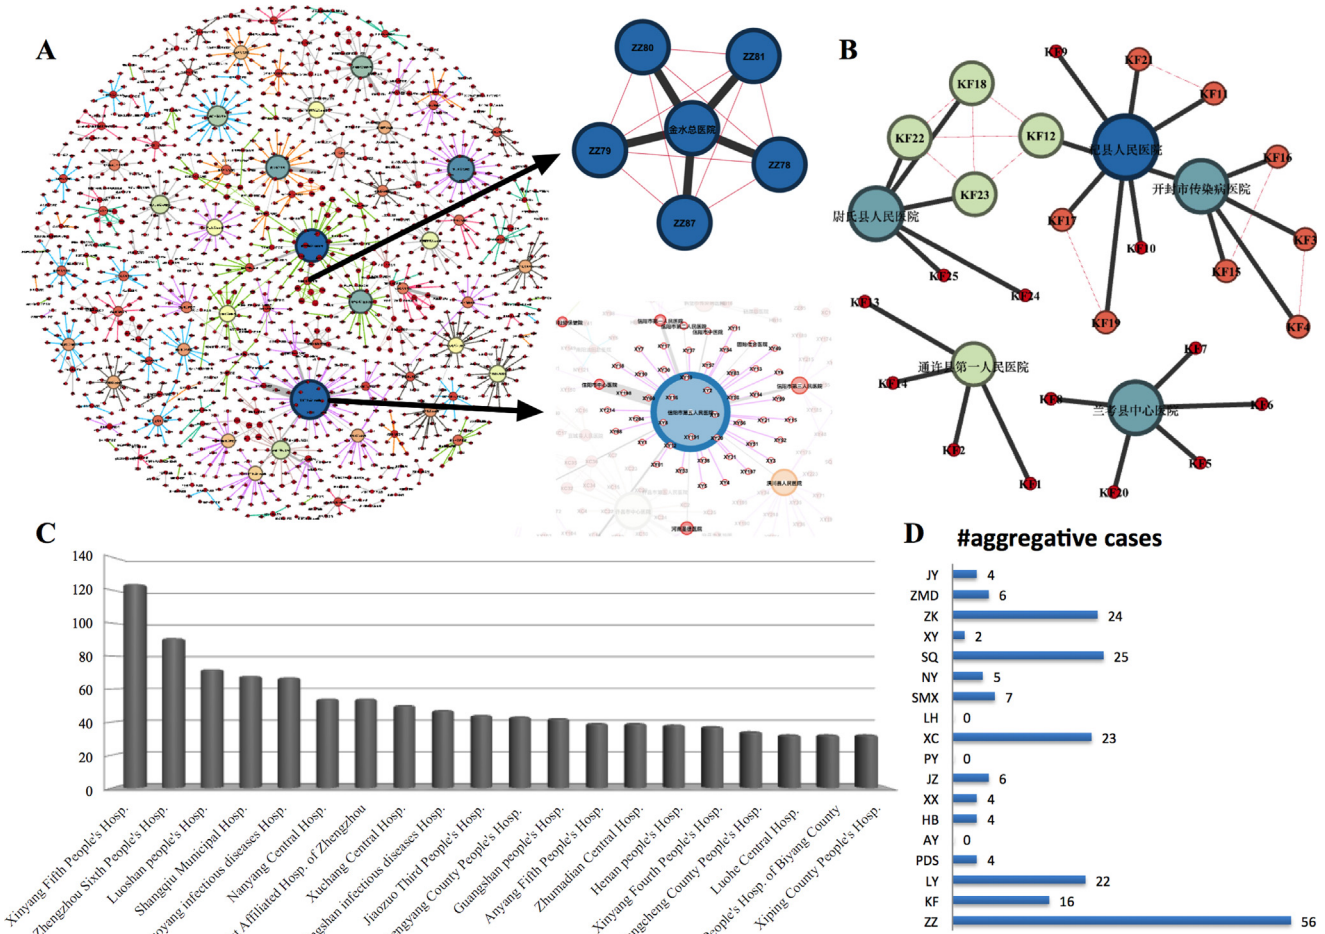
A

ZZ80
ZZ81
金水总医院
ZZ79
ZZ78
ZZ87

B

KF9
KF21
KF18
KF11
KF22
KF12
杞县人民医院
KF16
开封市传染病医院
尉氏县人民医院
KF23
KF17
KF3
KF10
KF25
KF15
KF24
KF19
KF4
KF13
KF7
通许县第一人民医院
KF14
KF8
兰考县中心医院
KF6
KF2
KF5
KF1
KF20

C

140
120
100
80
60
40
20
0

Xinyang Fifth People's Hosp.
Zhengzhou Sixth People's Hosp.
Luoshan people's Hosp.
Shangqiu Municipal Hosp.
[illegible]yang infectious diseases Hosp.
Nanyang Central Hosp.
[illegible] Affiliated Hosp. of Zhengzhou
Xuchang Central Hosp.
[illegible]eshan infectious diseases Hosp.
Jiaozuo Third People's Hosp.
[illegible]engyang County People's Hosp.
Guangshan people's Hosp.
Anyang Fifth People's Hosp.
Zhumadian Central Hosp.
Henan people's Hosp.
Xinyang Fourth People's Hosp.
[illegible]ngcheng County People's Hosp.
Luohe Central Hosp.
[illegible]eople's Hosp. of Biyang County
Xiping County People's Hosp.

D

#aggregative cases

| | |
|---|---|
| JY | 4 |
| ZMD | 6 |
| ZK | 24 |
| XY | 2 |
| SQ | 25 |
| NY | 5 |
| SMX | 7 |
| LH | 0 |
| XC | 23 |
| PY | 0 |
| JZ | 6 |
| XX | 4 |
| HB | 4 |
| AY | 0 |
| PDS | 4 |
| LY | 22 |
| KF | 16 |
| ZZ | 56 |